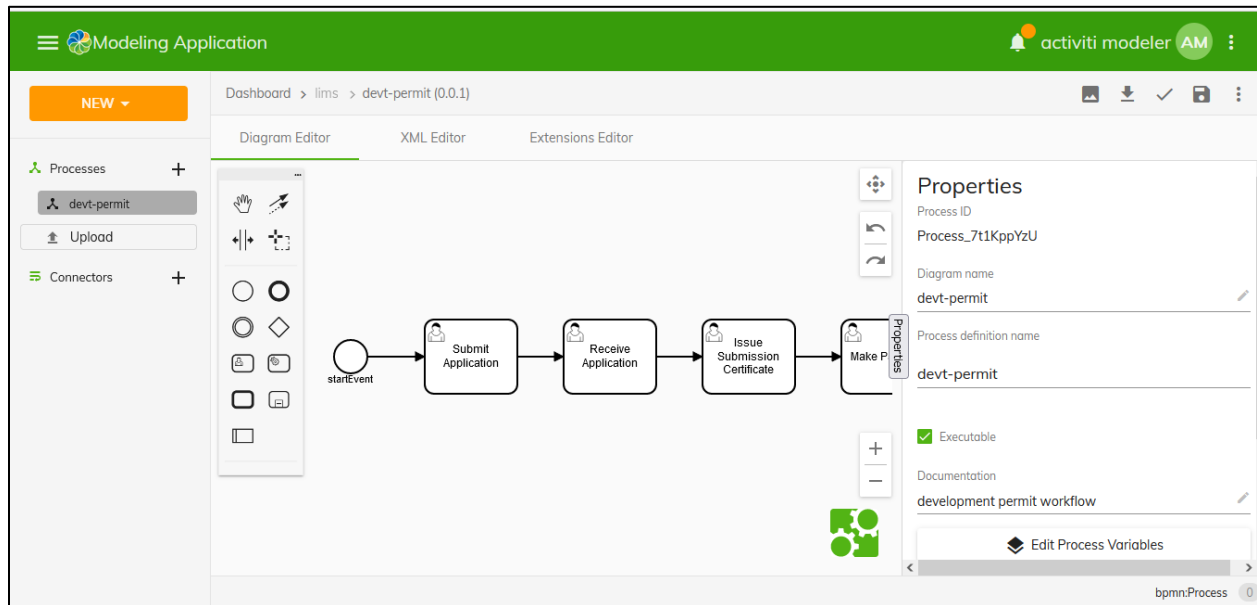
Modeling Application

activiti modeler AM

NEW

Dashboard > lims > devt-permit (0.0.1)

Diagram Editor

XML Editor

Extensions Editor

Processes +

devt-permit

Upload

Connectors +

startEvent

Submit Application

Receive Application

Issue Submission Certificate

Make P

Properties

Properties

Process ID

Process_7t1KppYzU

Diagram name

devt-permit

Process definition name

devt-permit

Executable

Documentation

development permit workflow

Edit Process Variables

bpmn:Process 0